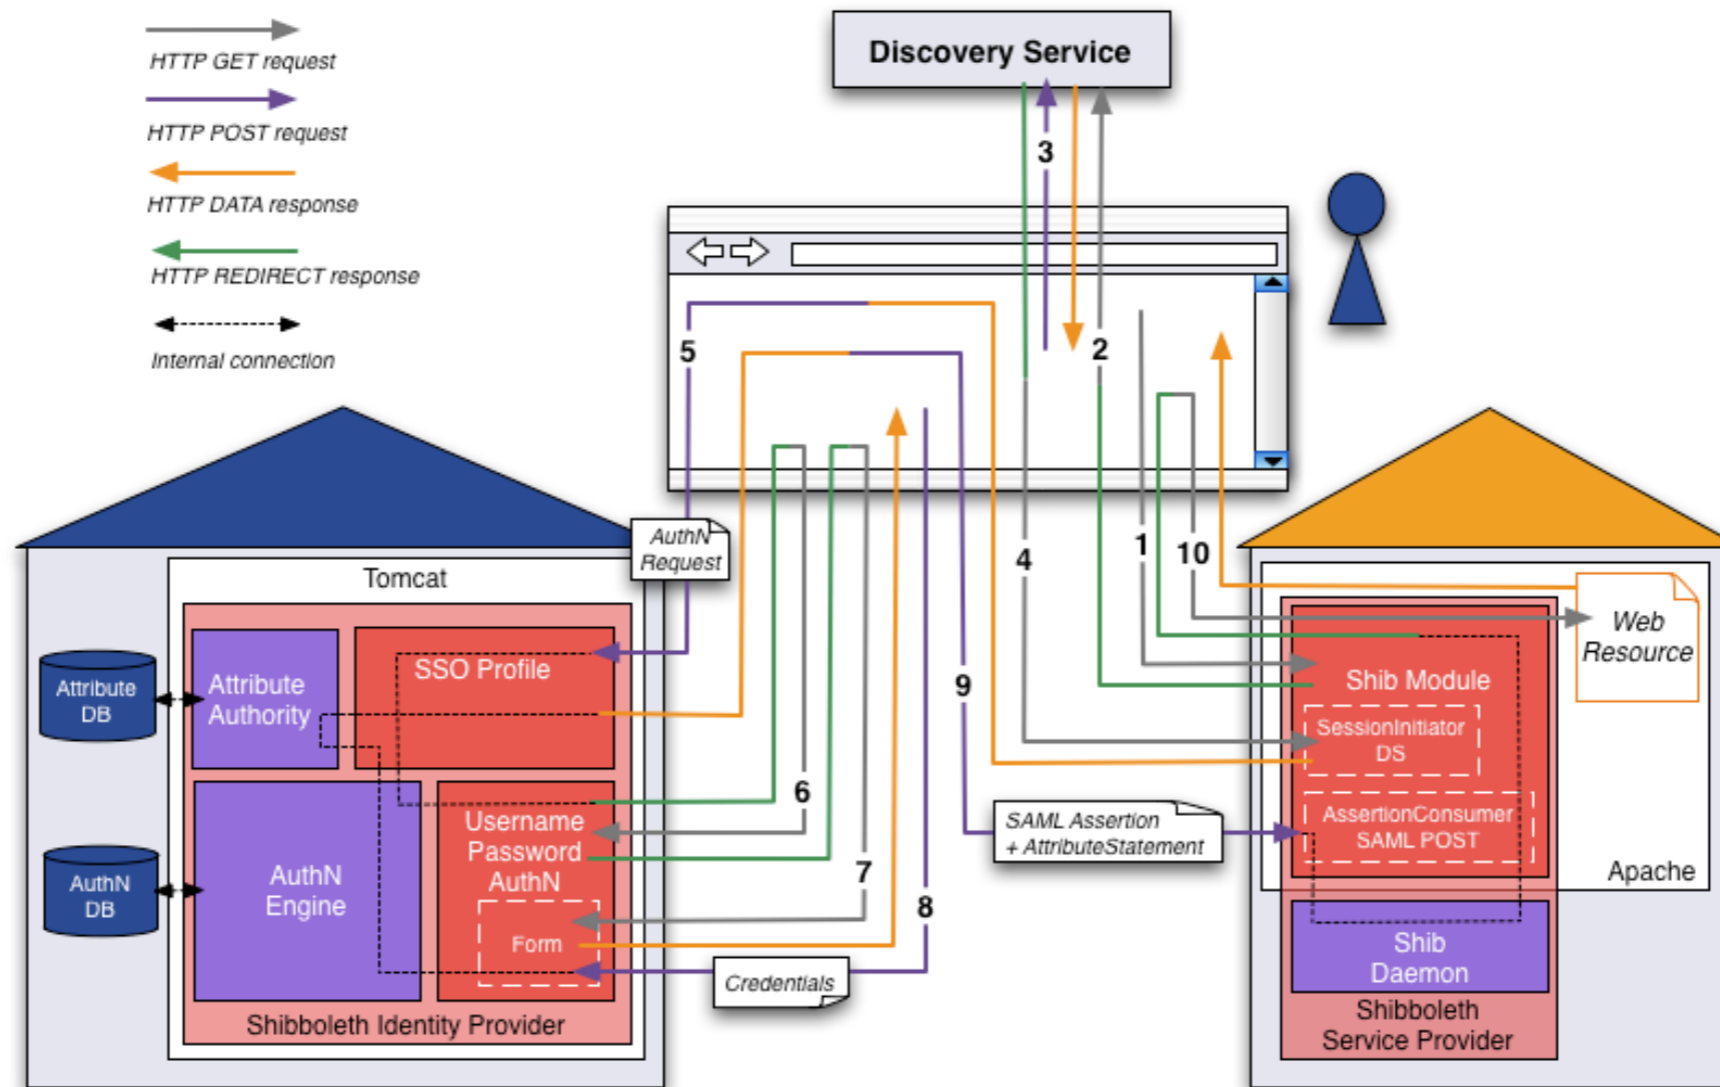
HTTP GET request

HTTP POST request

HTTP DATA response

HTTP REDIRECT response

Internal connection

Discovery Service

3

2

5

1

10

4

9

6

7

8

AuthN Request

Tomcat

Attribute DB

Attribute Authority

SSO Profile

Username Password AuthN

Form

AuthN DB

AuthN Engine

Shibboleth Identity Provider

Credentials

SAML Assertion + AttributeStatement

Web Resource

Shib Module

SessionInitiator DS

AssertionConsumer SAML POST

Apache

Shib Daemon

Shibboleth Service Provider